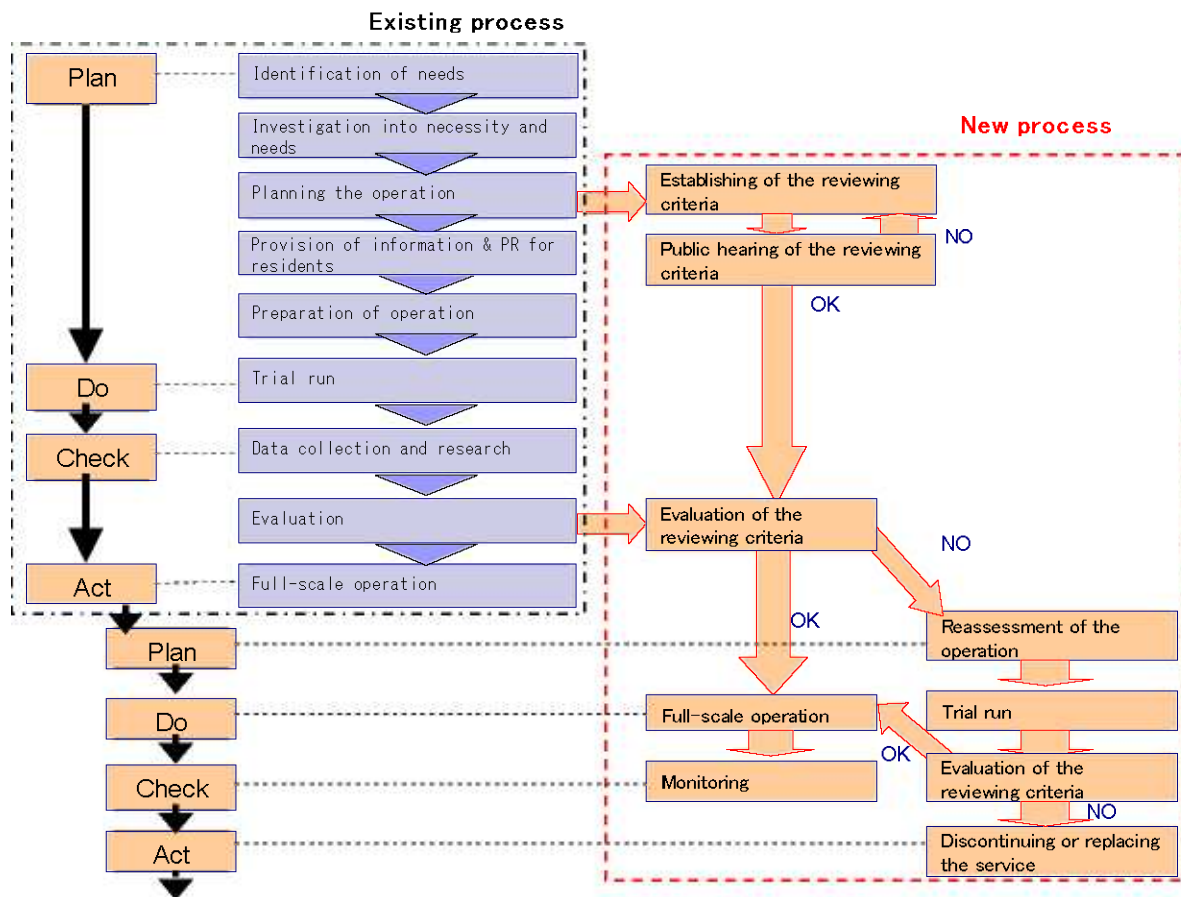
Existing process

Plan

Identification of needs

Investigation into necessity and needs

Planning the operation

Provision of information & PR for residents

Preparation of operation

Do

Trial run

Check

Data collection and research

Evaluation

Act

Full-scale operation

New process

Establishing of the reviewing criteria

Public hearing of the reviewing criteria

NO

OK

Evaluation of the reviewing criteria

NO

OK

Reassessment of the operation

Plan

Do

Full-scale operation

Trial run

OK

Check

Monitoring

Evaluation of the reviewing criteria

NO

Act

Discontinuing or replacing the service